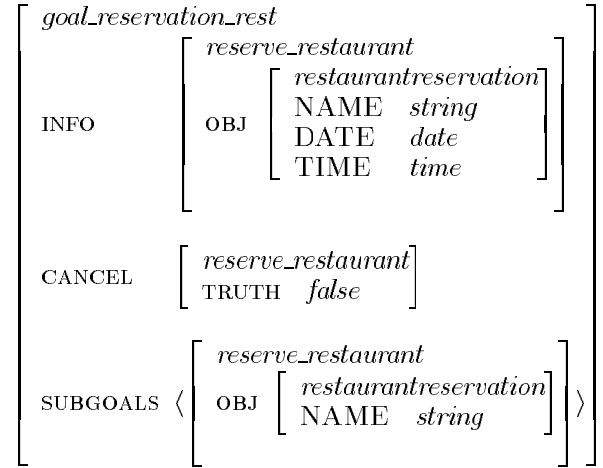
goal_reservation_rest

INFO

reserve_restaurant

OBJ

restaurantreservation
NAME string
DATE date
TIME time

CANCEL

reserve_restaurant
TRUTH false

SUBGOALS ⟨

reserve_restaurant

OBJ

restaurantreservation
NAME string

⟩